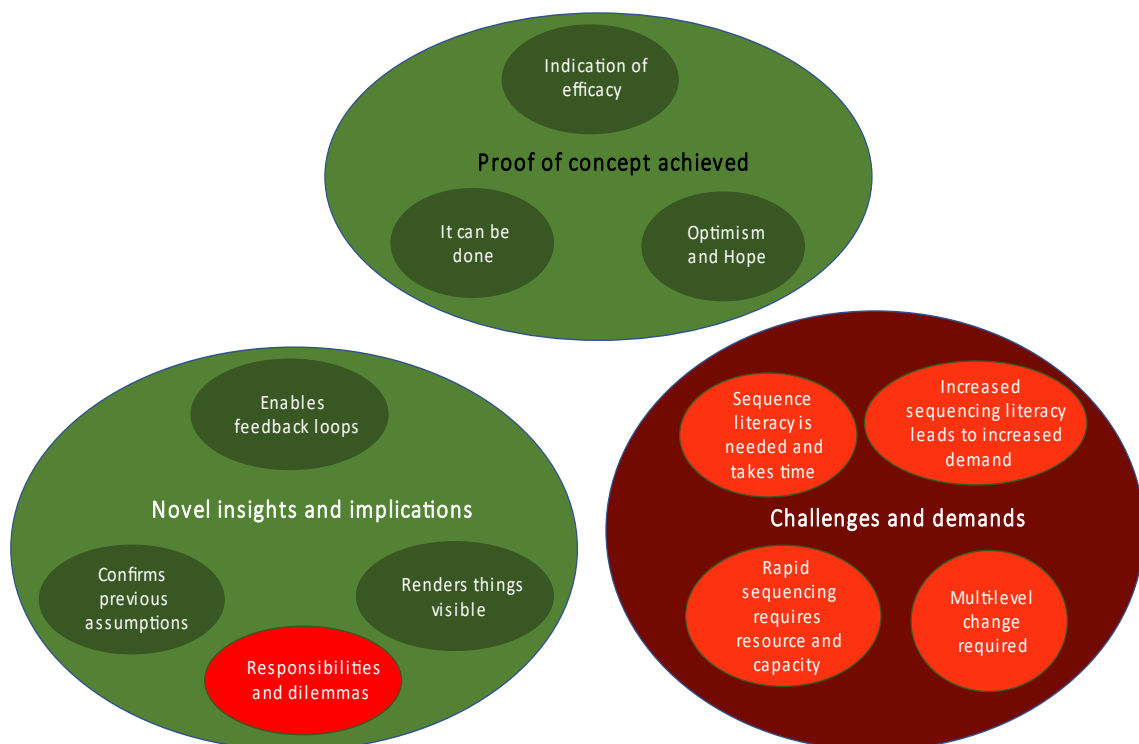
Indication of efficacy

Proof of concept achieved

It can be done

Optimism and Hope

Enables feedback loops

Novel insights and implications

Confirms previous assumptions

Renders things visible

Responsibilities and dilemmas

Sequence literacy is needed and takes time

Increased sequencing literacy leads to increased demand

Challenges and demands

Rapid sequencing requires resource and capacity

Multi-level change required